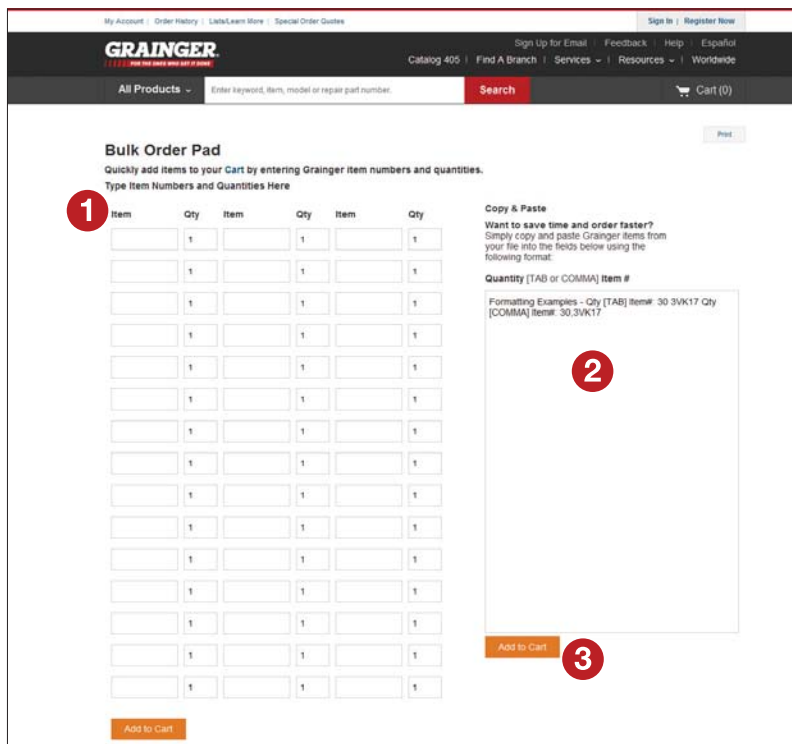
My Account | Order History | Lists/Learn More | Special Order Quotes

Sign In | Register Now

GRAINGER.
FOR THE ONES WHO GET IT DONE

Sign Up for Email | Feedback | Help | Español

Catalog 405 | Find A Branch | Services ⌄ | Resources ⌄ | Worldwide

All Products ⌄

Enter keyword, item, model or repair part number.

Search

Cart (0)

Print

Bulk Order Pad

Quickly add items to your Cart by entering Grainger item numbers and quantities.

Type Item Numbers and Quantities Here

1

| Item | Qty | Item | Qty | Item | Qty |
|---|---|---|---|---|---|
| | 1 | | 1 | | 1 |
| | 1 | | 1 | | 1 |
| | 1 | | 1 | | 1 |
| | 1 | | 1 | | 1 |
| | 1 | | 1 | | 1 |
| | 1 | | 1 | | 1 |
| | 1 | | 1 | | 1 |
| | 1 | | 1 | | 1 |
| | 1 | | 1 | | 1 |
| | 1 | | 1 | | 1 |
| | 1 | | 1 | | 1 |
| | 1 | | 1 | | 1 |
| | 1 | | 1 | | 1 |
| | 1 | | 1 | | 1 |
| | 1 | | 1 | | 1 |

Add to Cart

Copy & Paste

Want to save time and order faster?
Simply copy and paste Grainger items from your file into the fields below using the following format:

Quantity [TAB or COMMA] Item #

Formatting Examples - Qty [TAB] Item#: 30 3VK17 Qty [COMMA] Item#: 30,3VK17

2

Add to Cart

3